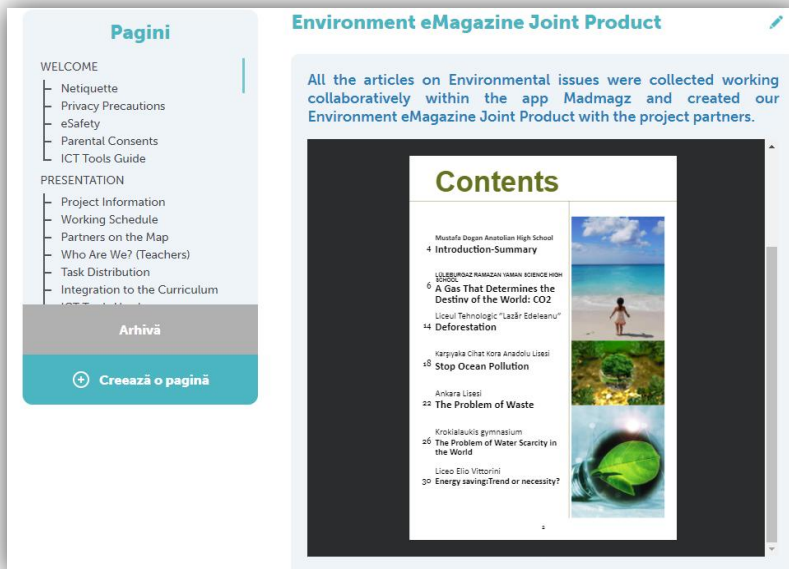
Pagini

WELCOME
Netiquette
Privacy Precautions
eSafety
Parental Consents
ICT Tools Guide

PRESENTATION
Project Information
Working Schedule
Partners on the Map
Who Are We? (Teachers)
Task Distribution
Integration to the Curriculum
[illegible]

Arhivă

Creează o pagină

Environment eMagazine Joint Product

All the articles on Environmental issues were collected working collaboratively within the app Madmagz and created our Environment eMagazine Joint Product with the project partners.

Contents

Mustafa Dogan Anatolian High School
4 Introduction-Summary

LÜLEBURGAZ RAMAZAN YAMAN SCIENCE HIGH SCHOOL
6 A Gas That Determines the Destiny of the World: CO2

Liceul Tehnologic "Lazăr Edeleanu"
14 Deforestation

Karpıyaka Cihat Kora Anadolu Lisesi
18 Stop Ocean Pollution

Ankara Lisesi
22 The Problem of Waste

Kroklalaukis gymnasium
26 The Problem of Water Scarcity in the World

Liceo Elio Vittorini
30 Energy saving:Trend or necessity?

2